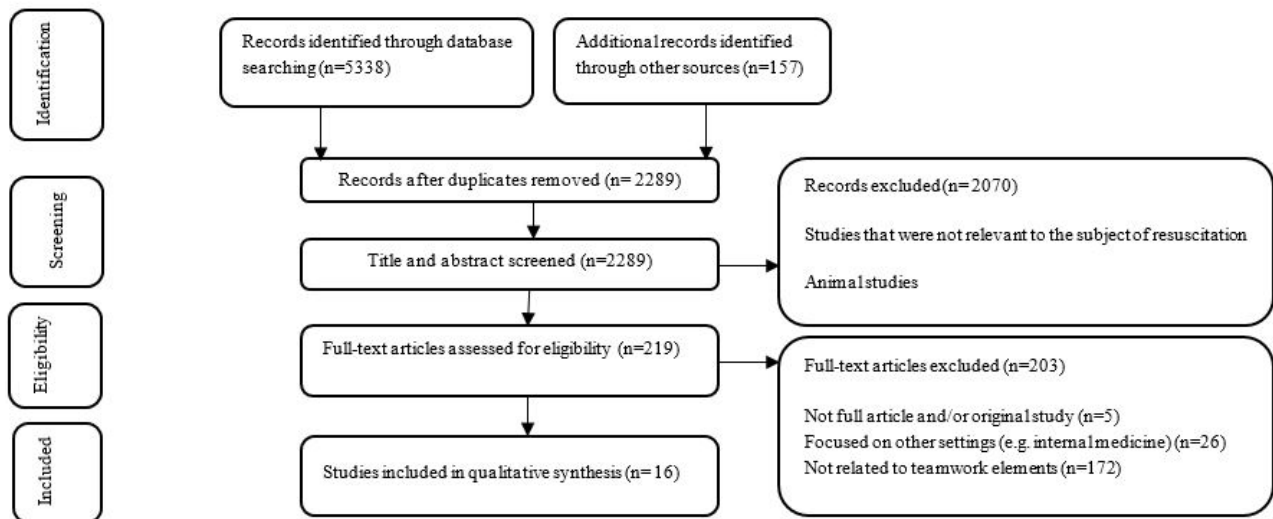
Identification

Records identified through database searching (n=5338)

Additional records identified through other sources (n=157)

Screening

Records after duplicates removed (n= 2289)

Records excluded (n= 2070)

Studies that were not relevant to the subject of resuscitation

Animal studies

Title and abstract screened (n=2289)

Eligibility

Full-text articles assessed for eligibility (n=219)

Full-text articles excluded (n=203)

Not full article and/or original study (n=5)
Focused on other settings (e.g. internal medicine) (n=26)
Not related to teamwork elements (n=172)

Included

Studies included in qualitative synthesis (n= 16)